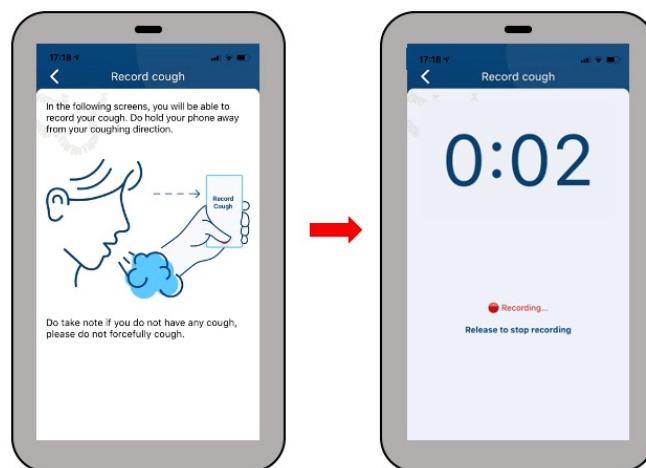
17:18

Record cough

In the following screens, you will be able to record your cough. Do hold your phone away from your coughing direction.

Record Cough

Do take note if you do not have any cough, please do not forcefully cough.

17:18

Record cough

0:02

Recording...

Release to stop recording